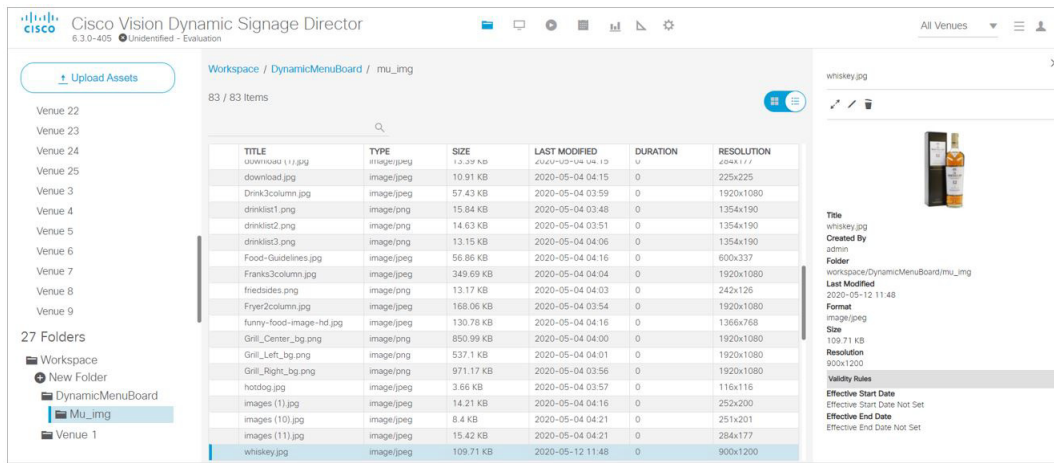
cisco Cisco Vision Dynamic Signage Director
6.3.0-405 Unidentified - Evaluation

All Venues

Upload Assets

Venue 22
Venue 23
Venue 24
Venue 25
Venue 3
Venue 4
Venue 5
Venue 6
Venue 7
Venue 8
Venue 9

27 Folders

Workspace
New Folder
DynamicMenuBoard
Mu_img
Venue 1

Workspace / DynamicMenuBoard / mu_img

83 / 83 Items

| TITLE | TYPE | SIZE | LAST MODIFIED | DURATION | RESOLUTION |
|---|---|---|---|---|---|
| download (1).jpg | image/jpeg | 13.39 KB | 2020-05-04 04:15 | 0 | 284x177 |
| download.jpg | image/jpeg | 10.91 KB | 2020-05-04 04:15 | 0 | 225x225 |
| Drink3column.jpg | image/jpeg | 57.43 KB | 2020-05-04 03:59 | 0 | 1920x1080 |
| drinklist1.png | image/png | 15.84 KB | 2020-05-04 03:48 | 0 | 1354x190 |
| drinklist2.png | image/png | 14.63 KB | 2020-05-04 03:51 | 0 | 1354x190 |
| drinklist3.png | image/png | 13.15 KB | 2020-05-04 04:06 | 0 | 1354x190 |
| Food-Guidelines.jpg | image/jpeg | 56.86 KB | 2020-05-04 04:16 | 0 | 600x337 |
| Franks3column.jpg | image/jpeg | 349.69 KB | 2020-05-04 04:04 | 0 | 1920x1080 |
| friedsides.png | image/png | 13.17 KB | 2020-05-04 04:03 | 0 | 242x126 |
| Fryer2column.jpg | image/jpeg | 168.06 KB | 2020-05-04 03:54 | 0 | 1920x1080 |
| funny-food-image-hd.jpg | image/jpeg | 130.78 KB | 2020-05-04 04:16 | 0 | 1366x768 |
| Grill_Center_bg.png | image/png | 850.99 KB | 2020-05-04 04:00 | 0 | 1920x1080 |
| Grill_Left_bg.png | image/png | 537.1 KB | 2020-05-04 04:01 | 0 | 1920x1080 |
| Grill_Right_bg.png | image/png | 971.17 KB | 2020-05-04 03:56 | 0 | 1920x1080 |
| hotdog.jpg | image/jpeg | 3.66 KB | 2020-05-04 03:57 | 0 | 116x116 |
| images (1).jpg | image/jpeg | 14.21 KB | 2020-05-04 04:16 | 0 | 252x200 |
| images (10).jpg | image/jpeg | 8.4 KB | 2020-05-04 04:21 | 0 | 251x201 |
| images (11).jpg | image/jpeg | 15.42 KB | 2020-05-04 04:21 | 0 | 284x177 |
| whiskey.jpg | image/jpeg | 109.71 KB | 2020-05-12 11:48 | 0 | 900x1200 |

whiskey.jpg

Title
whiskey.jpg
Created By
admin
Folder
workspace/DynamicMenuBoard/mu_img
Last Modified
2020-05-12 11:48
Format
image/jpeg
Size
109.71 KB
Resolution
900x1200
Validity Rules
Effective Start Date
Effective Start Date Not Set
Effective End Date
Effective End Date Not Set